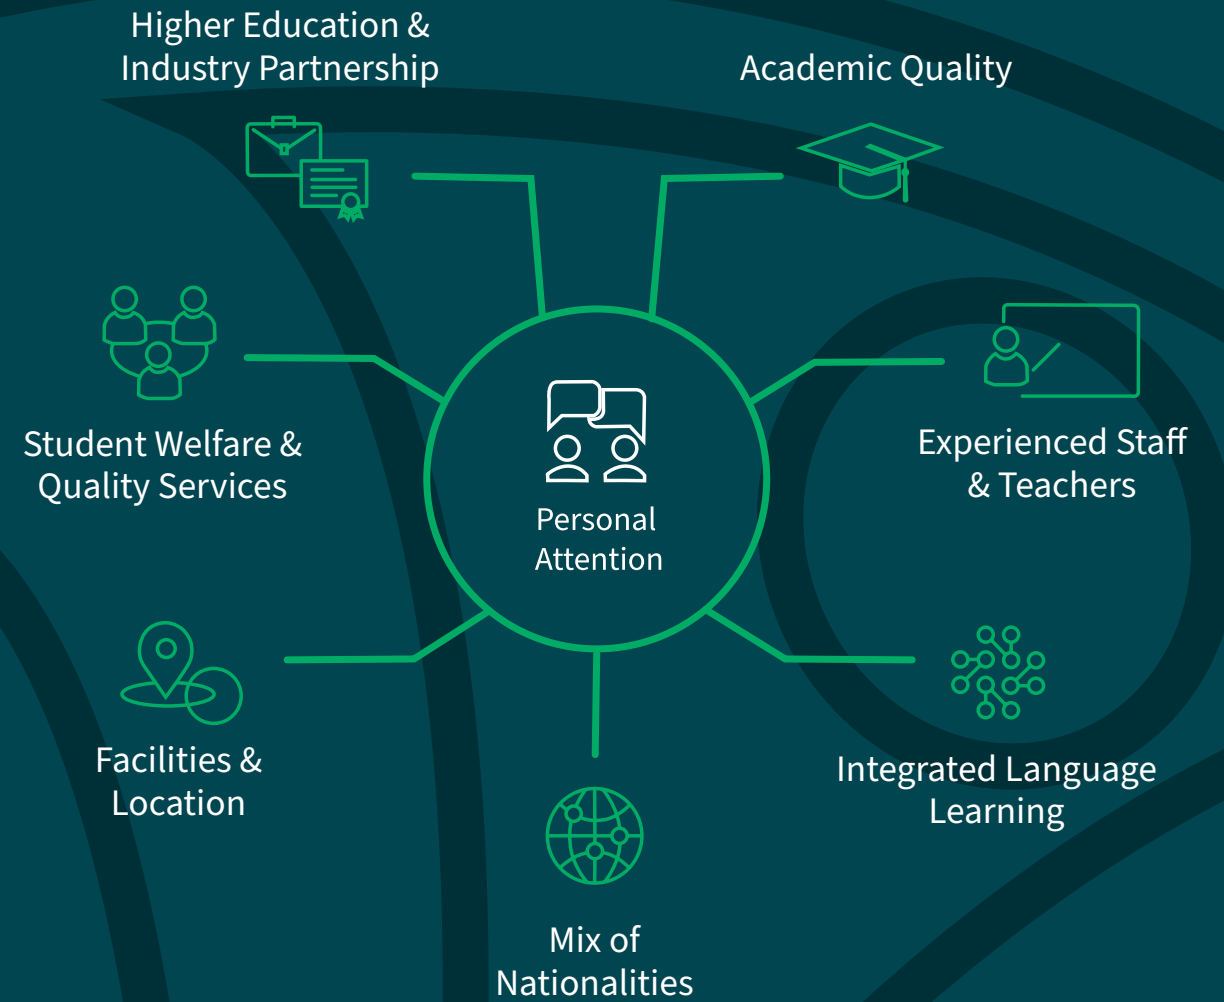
Higher Education & Industry Partnership

Academic Quality

Student Welfare & Quality Services

Personal Attention

Experienced Staff & Teachers

Facilities & Location

Integrated Language Learning

Mix of Nationalities